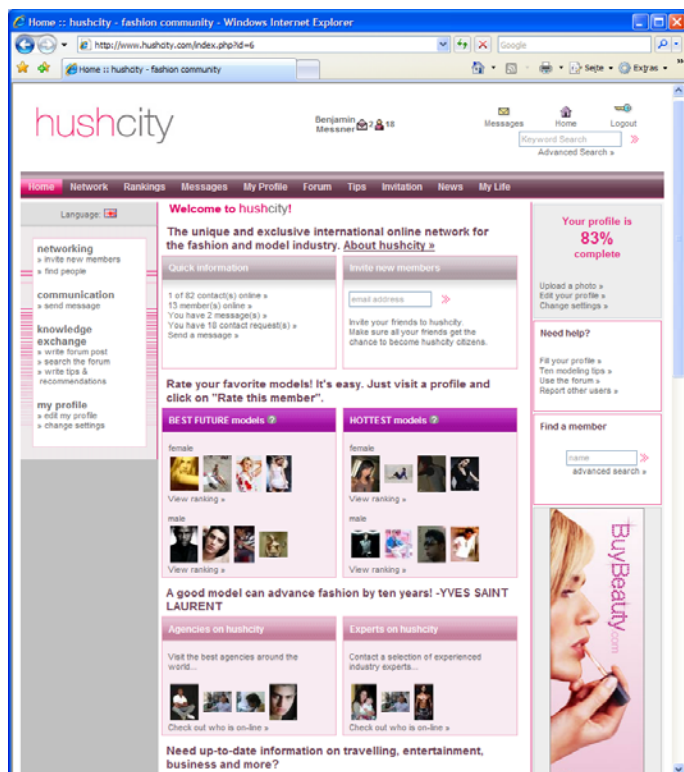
Home :: hushcity - fashion community - Windows Internet Explorer

http://www.hushcity.com/index.php?id=6

Google

Home :: hushcity - fashion community

Seite • Extras •

hushcity

Benjamin Messner 2 18

Messages Home Logout

Keyword Search

Advanced Search »

Home Network Rankings Messages My Profile Forum Tips Invitation News My Life

Language:

networking
» invite new members
» find people

communication
» send message

knowledge exchange
» write forum post
» search the forum
» write tips & recommendations

my profile
» edit my profile
» change settings

Welcome to hushcity!

The unique and exclusive international online network for the fashion and model industry. About hushcity »

Quick information

1 of 82 contact(s) online »
13 member(s) online »
You have 2 message(s) »
You have 18 contact request(s) »
Send a message »

Invite new members

email address

Invite your friends to hushcity.
Make sure all your friends get the chance to become hushcity citizens.

Rate your favorite models! It's easy. Just visit a profile and click on "Rate this member".

BEST FUTURE models

female

View ranking »

male

View ranking »

HOTTEST models

female

View ranking »

male

View ranking »

A good model can advance fashion by ten years! -YVES SAINT LAURENT

Agencies on hushcity

Visit the best agencies around the world...

Check out who is on-line »

Experts on hushcity

Contact a selection of experienced industry experts...

Check out who is on-line »

Need up-to-date information on travelling, entertainment, business and more?

Your profile is 83% complete

Upload a photo »
Edit your profile »
Change settings »

Need help?

Fill your profile »
Ten modeling tips »
Use the forum »
Report other users »

Find a member

name

advanced search »

BuyBeauty.com